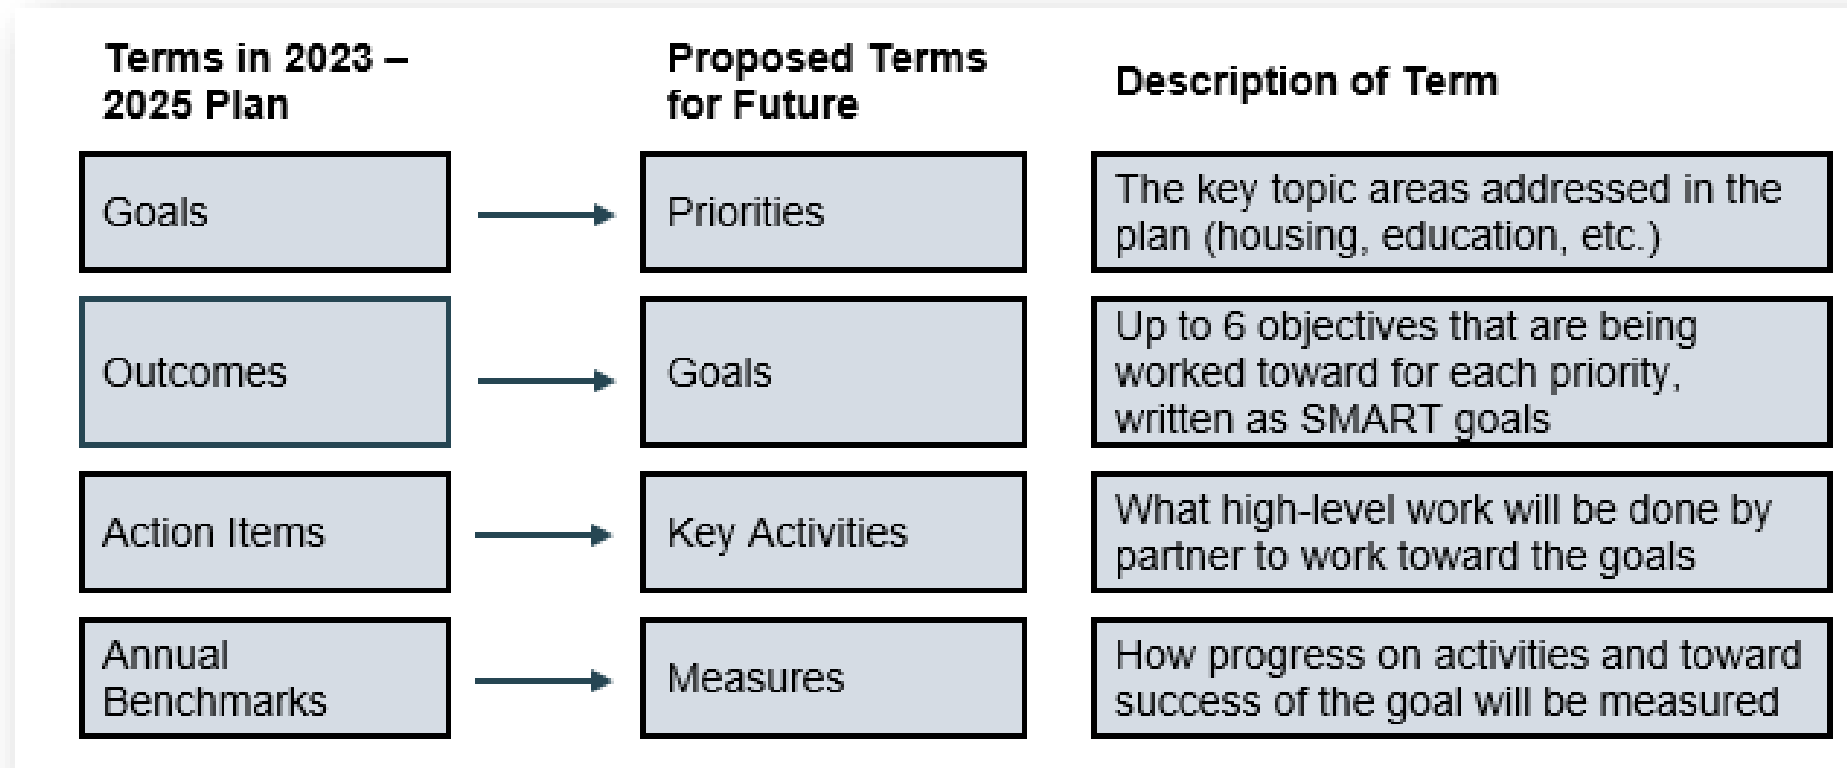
| Terms in 2023 – 2025 Plan | Proposed Terms for Future | Description of Term |
|---|---|---|
| Goals | Priorities | The key topic areas addressed in the plan (housing, education, etc.) |
| Outcomes | Goals | Up to 6 objectives that are being worked toward for each priority, written as SMART goals |
| Action Items | Key Activities | What high-level work will be done by partner to work toward the goals |
| Annual Benchmarks | Measures | How progress on activities and toward success of the goal will be measured |